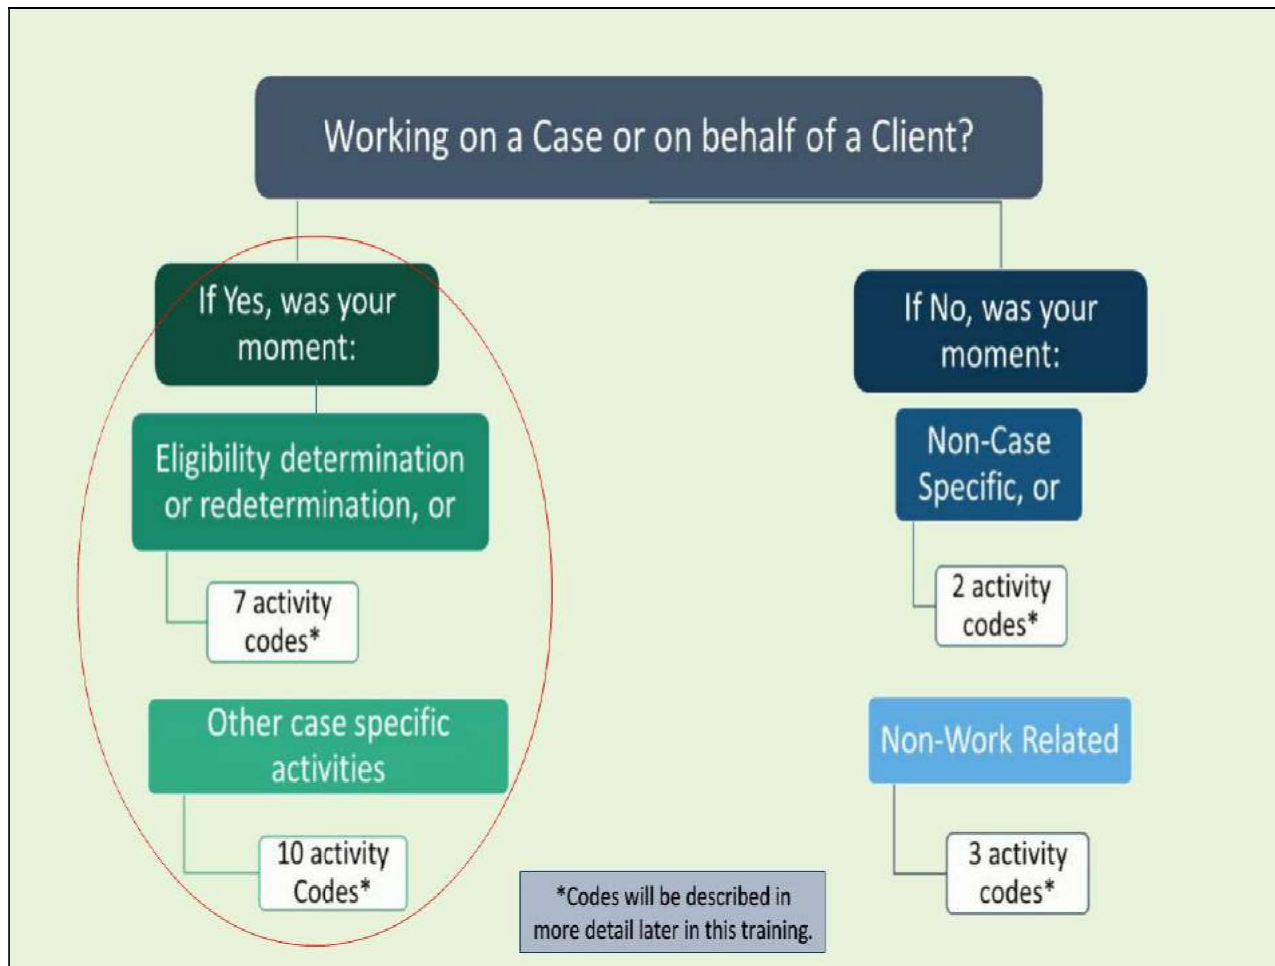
Working on a Case or on behalf of a Client?

If Yes, was your moment:

Eligibility determination or redetermination, or

7 activity codes*

Other case specific activities

10 activity Codes*

If No, was your moment:

Non-Case Specific, or

2 activity codes*

Non-Work Related

3 activity codes*

*Codes will be described in more detail later in this training.